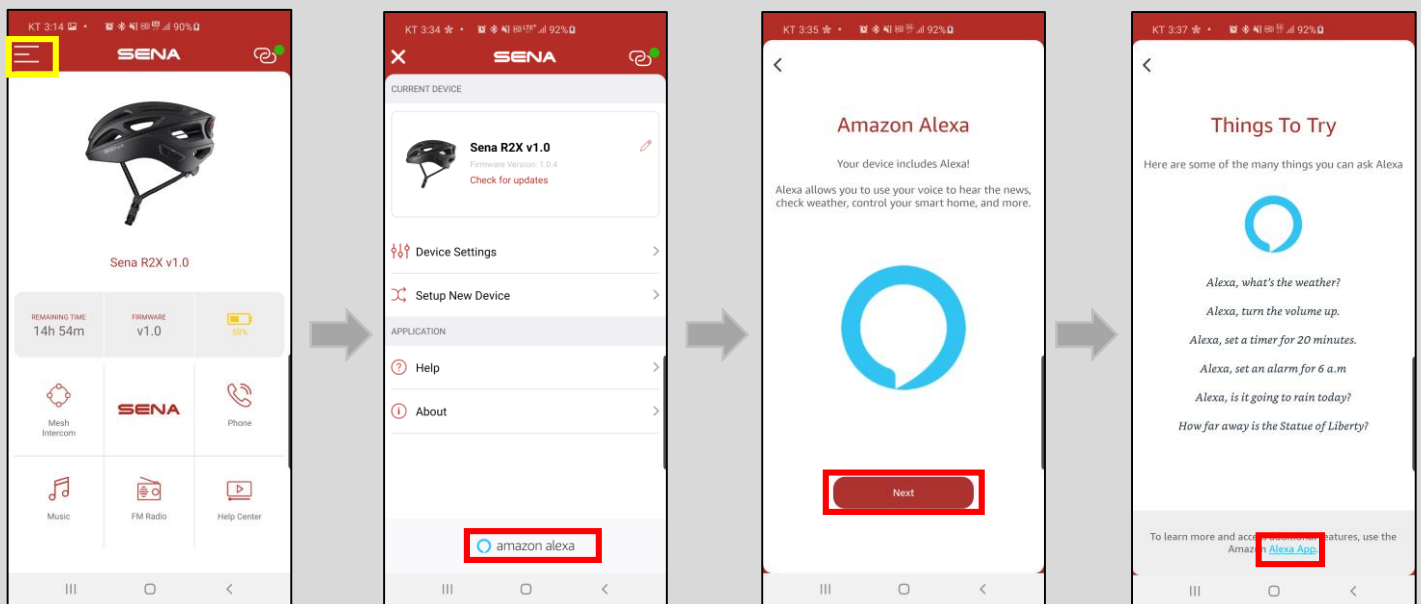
KT 3:14 90%

SENA

Sena R2X v1.0

REMAINING TIME
14h 54m

FIRMWARE
v1.0

58%

Mesh Intercom

SENA

Phone

Music

FM Radio

Help Center

KT 3:34 92%

SENA

CURRENT DEVICE

Sena R2X v1.0
Firmware Version: 1.0.4
Check for updates

Device Settings

Setup New Device

APPLICATION

Help

About

amazon alexa

KT 3:35 92%

Amazon Alexa

Your device includes Alexa!

Alexa allows you to use your voice to hear the news, check weather, control your smart home, and more.

Next

KT 3:37 92%

Things To Try

Here are some of the many things you can ask Alexa

Alexa, what's the weather?

Alexa, turn the volume up.

Alexa, set a timer for 20 minutes.

Alexa, set an alarm for 6 a.m

Alexa, is it going to rain today?

How far away is the Statue of Liberty?

To learn more and acce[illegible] features, use the Amazon Alexa App